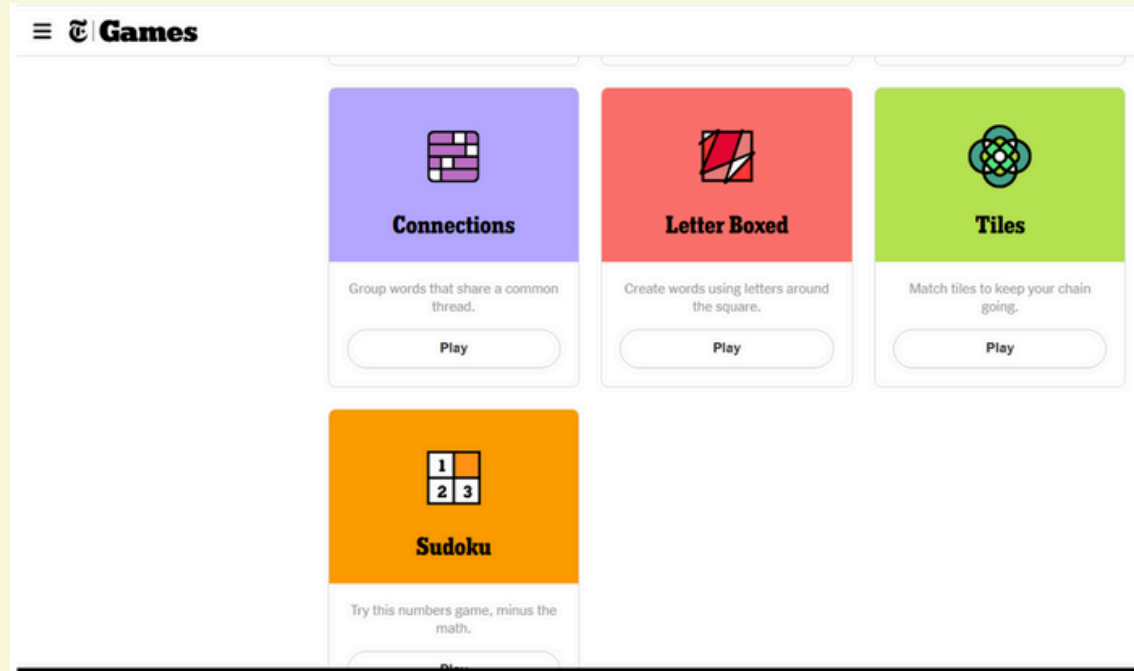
≡ 𝕿 | Games

Connections

Group words that share a common thread.

Play

Letter Boxed

Create words using letters around the square.

Play

Tiles

Match tiles to keep your chain going.

Play

1
2 3

Sudoku

Try this numbers game, minus the math.

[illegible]